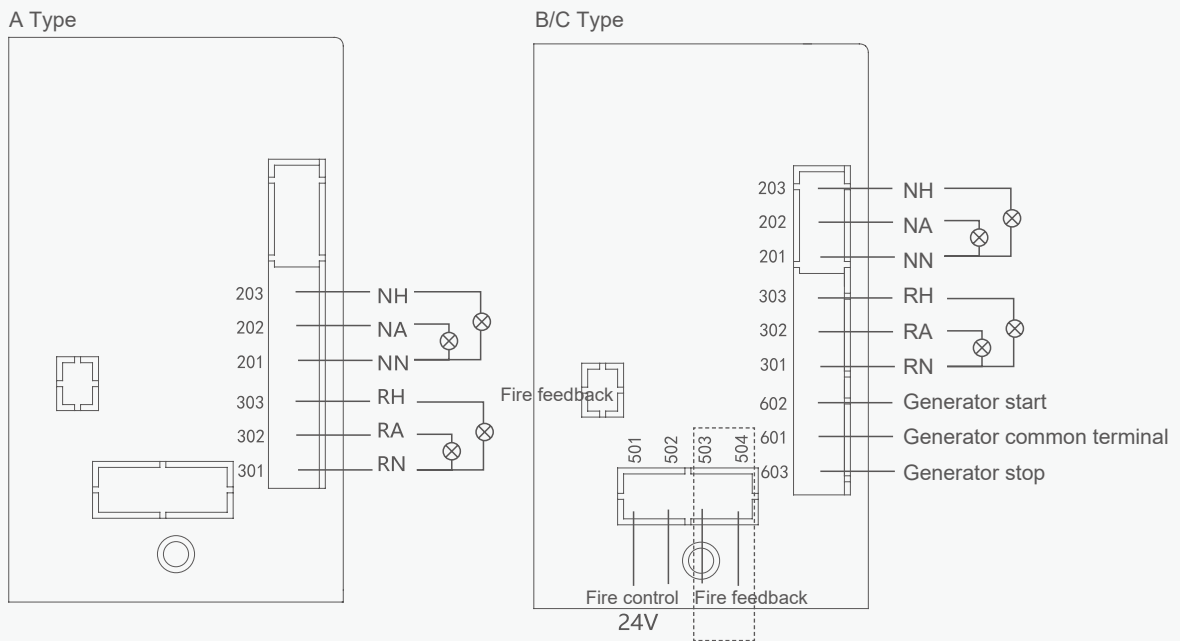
A Type

203 NH
202 NA
201 NN
303 RH
302 RA
301 RN

B/C Type

203 NH
202 NA
201 NN
303 RH
302 RA
301 RN
602 Generator start
601 Generator common terminal
603 Generator stop

Fire feedback

501 502 503 504

Fire control Fire feedback
24V